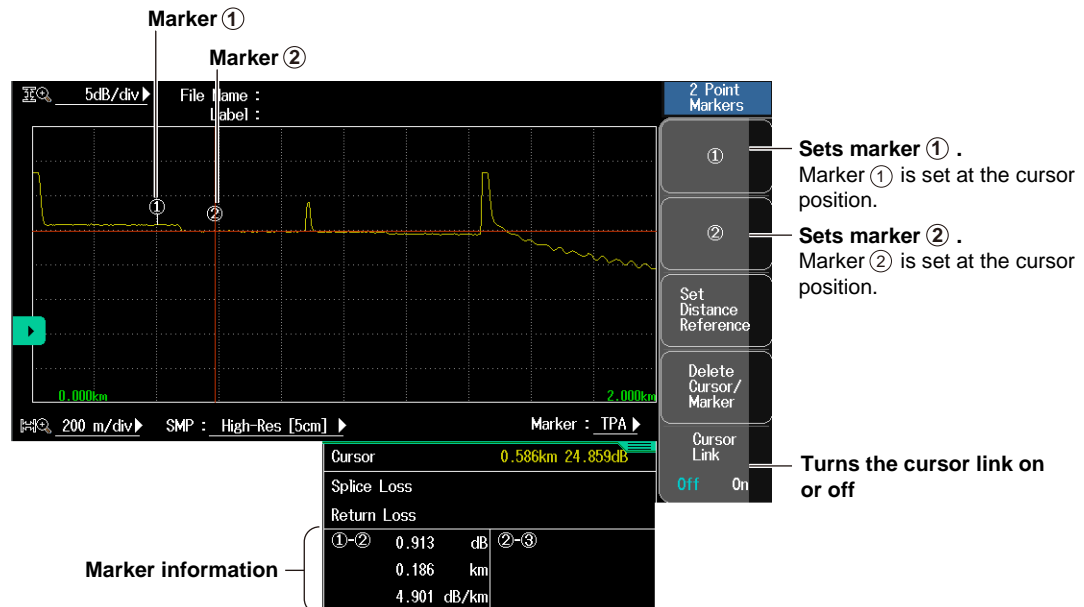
Marker ①

Marker ②

5dB/div ▶ File Name :
Label :

2 Point Markers

①

①

②

②

Set Distance Reference

Delete Cursor/ Marker

Cursor Link
Off On

0.000km

2.000km

200 m/div ▶ SMP : High-Res [5cm] ▶ Marker : TPA ▶

| Cursor | 0.586km 24.859dB |
|---|---|
| Splice Loss | |
| Return Loss | |

①-② 0.913 dB ②-③
0.186 km
4.901 dB/km

Sets marker ① .
Marker ① is set at the cursor position.

Sets marker ② .
Marker ② is set at the cursor position.

Turns the cursor link on or off

Marker information